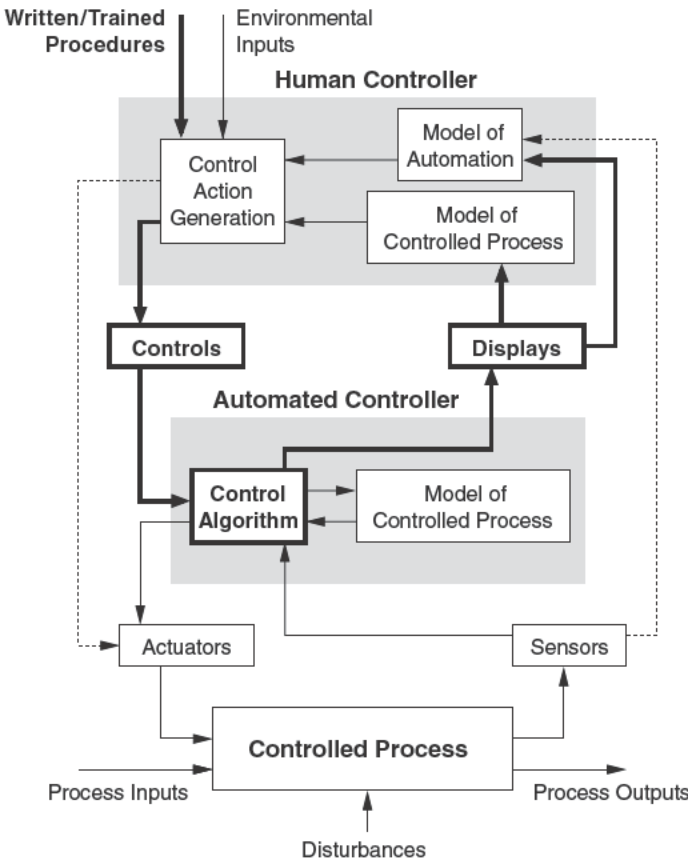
Written/Trained Procedures

Environmental Inputs

Human Controller

Model of Automation

Control Action Generation

Model of Controlled Process

Controls

Displays

Automated Controller

Control Algorithm

Model of Controlled Process

Actuators

Sensors

Controlled Process

Process Inputs

Process Outputs

Disturbances